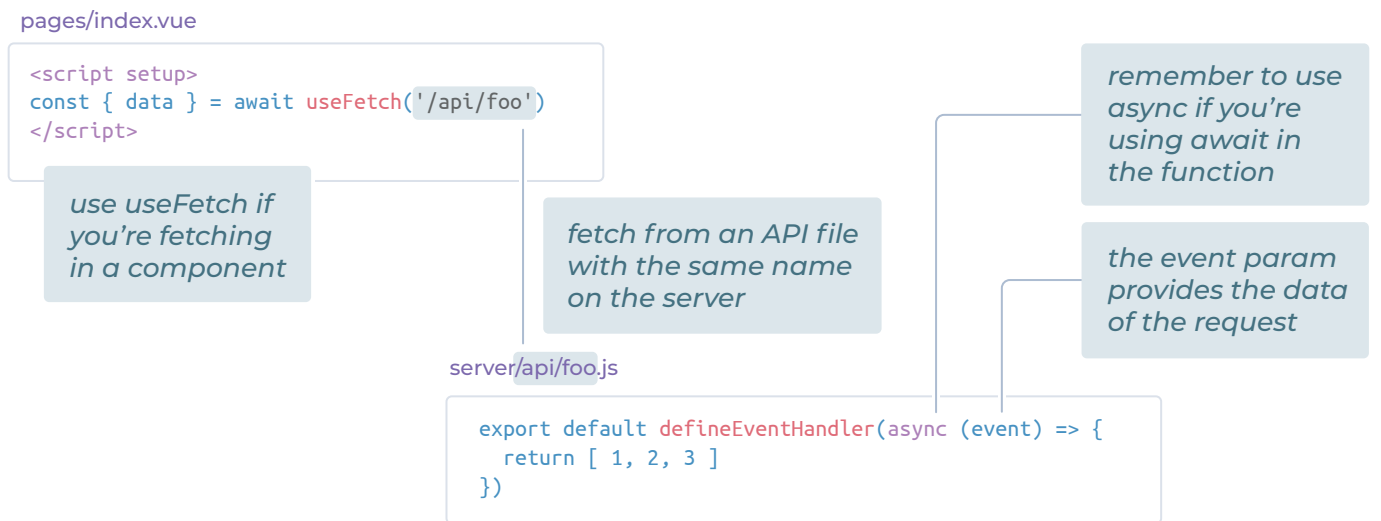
pages/index.vue

```
<script setup>
const { data } = await useFetch('/api/foo')
</script>
```

use useFetch if you're fetching in a component

fetch from an API file with the same name on the server

remember to use async if you're using await in the function

the event param provides the data of the request

server/api/foo.js

```
export default defineEventHandler(async (event) => {
  return [ 1, 2, 3 ]
})
```